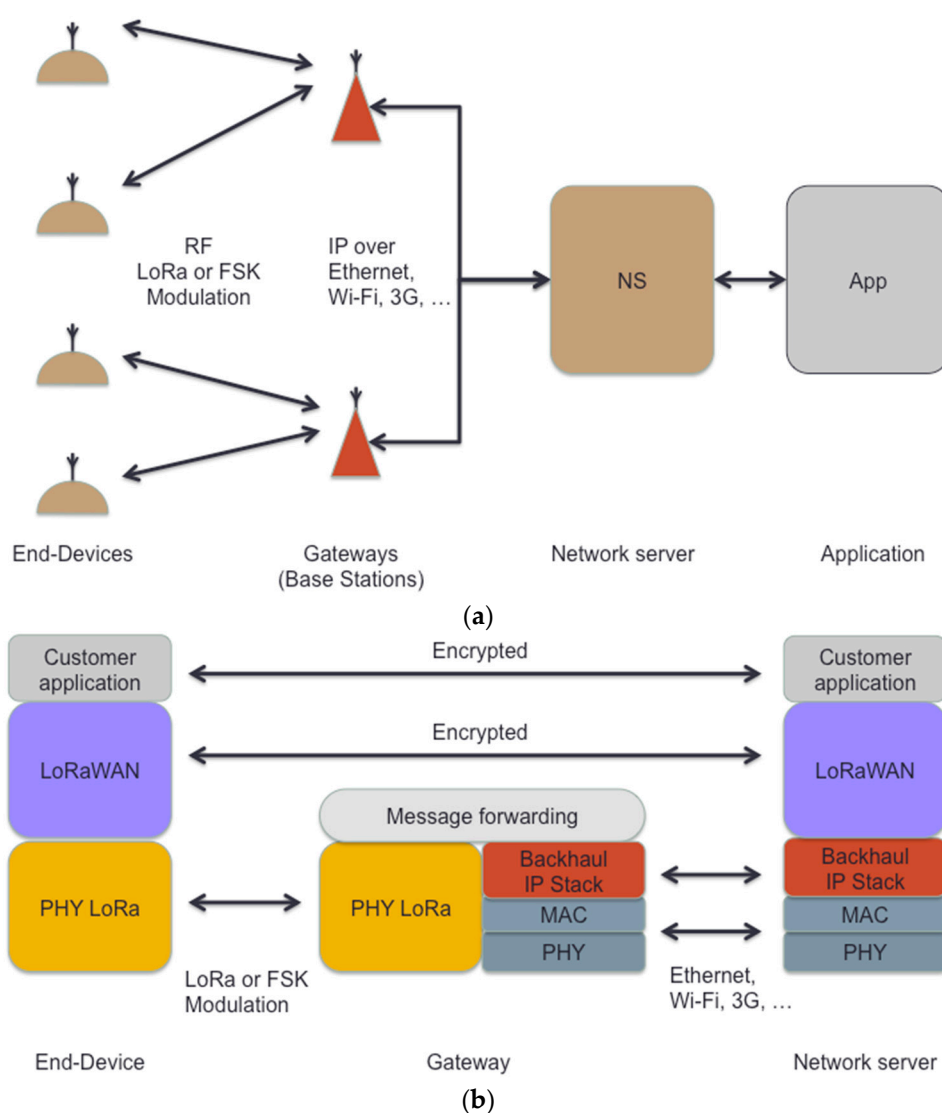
RF
LoRa or FSK
Modulation

IP over
Ethernet,
Wi-Fi, 3G, …

NS

App

End-Devices

Gateways
(Base Stations)

Network server

Application

(a)

Customer application

Encrypted

Customer application

LoRaWAN

Encrypted

LoRaWAN

Message forwarding

PHY LoRa

PHY LoRa

Backhaul IP Stack

MAC

PHY

Backhaul IP Stack

MAC

PHY

LoRa or FSK
Modulation

Ethernet,
Wi-Fi, 3G, …

End-Device

Gateway

Network server

(b)